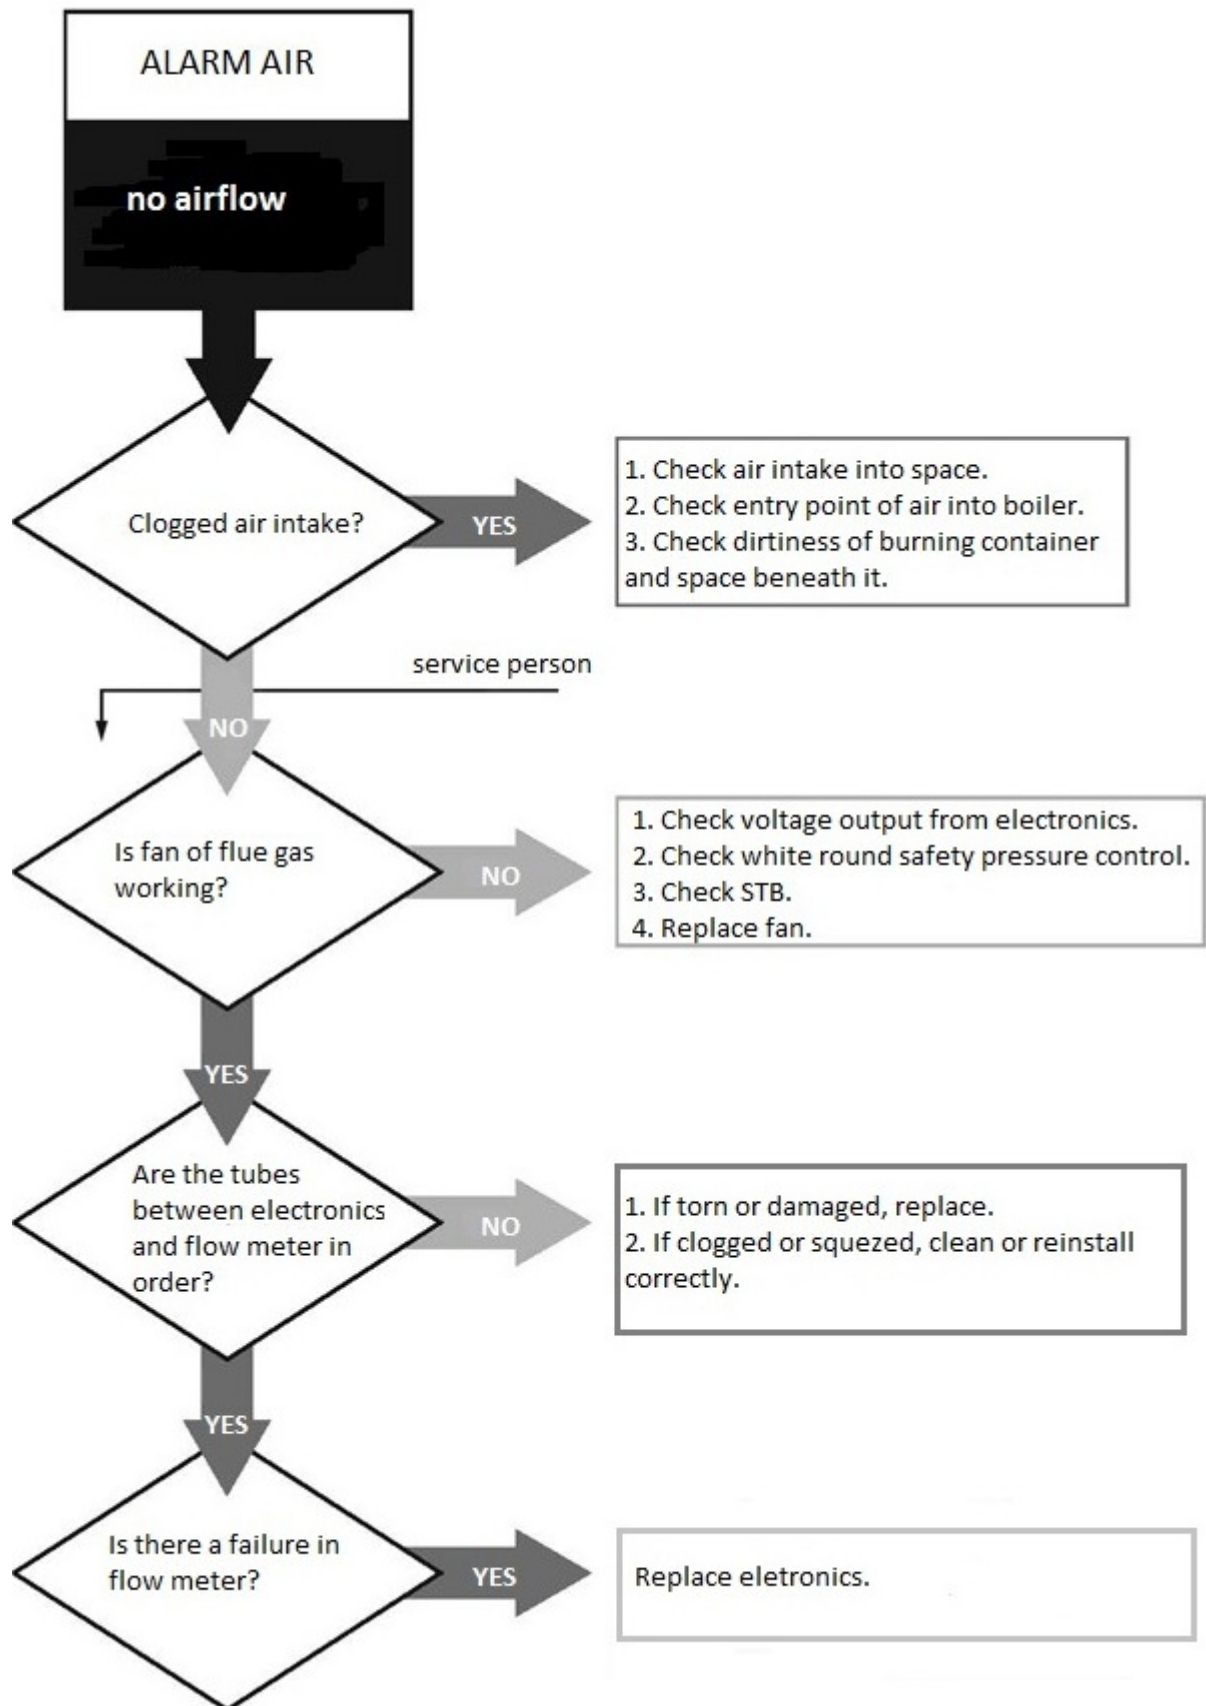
ALARM AIR

no airflow

Clogged air intake?

YES

1. Check air intake into space.
2. Check entry point of air into boiler.
3. Check dirtiness of burning container and space beneath it.

service person

NO

Is fan of flue gas working?

NO

1. Check voltage output from electronics.
2. Check white round safety pressure control.
3. Check STB.
4. Replace fan.

YES

Are the tubes between electronics and flow meter in order?

NO

1. If torn or damaged, replace.
2. If clogged or squezed, clean or reinstall correctly.

YES

Is there a failure in flow meter?

YES

Replace eletronics.